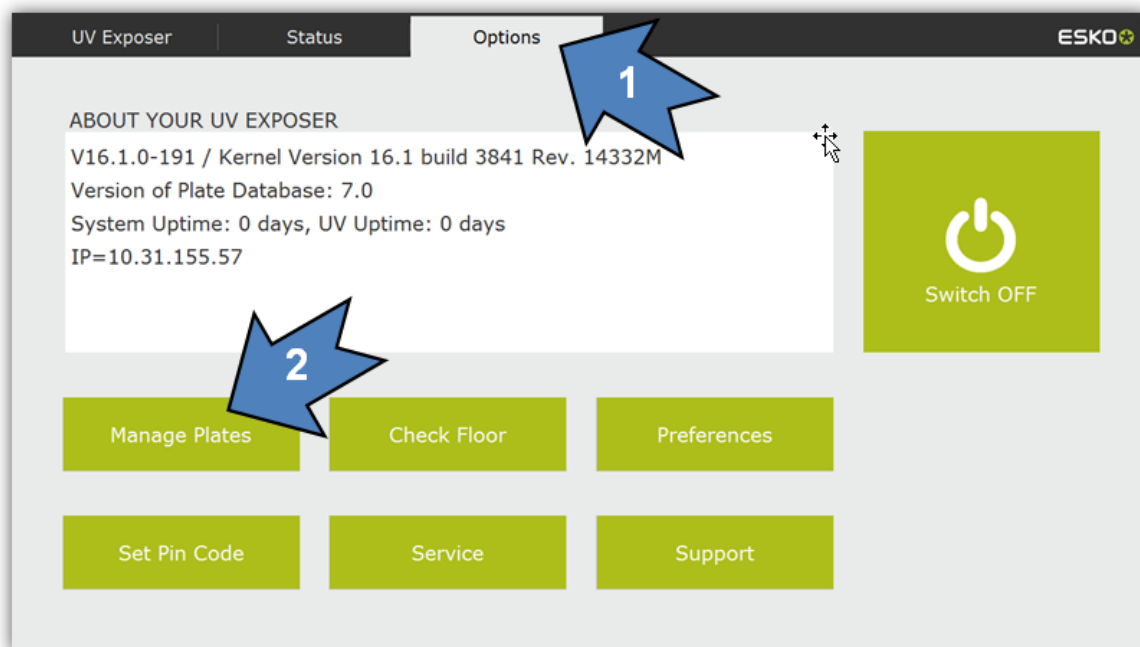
UV Exposer | Status | Options

ESKO

1

ABOUT YOUR UV EXPOSER

V16.1.0-191 / Kernel Version 16.1 build 3841 Rev. 14332M
Version of Plate Database: 7.0
System Uptime: 0 days, UV Uptime: 0 days
IP=10.31.155.57

Switch OFF

2

Manage Plates

Check Floor

Preferences

Set Pin Code

Service

Support